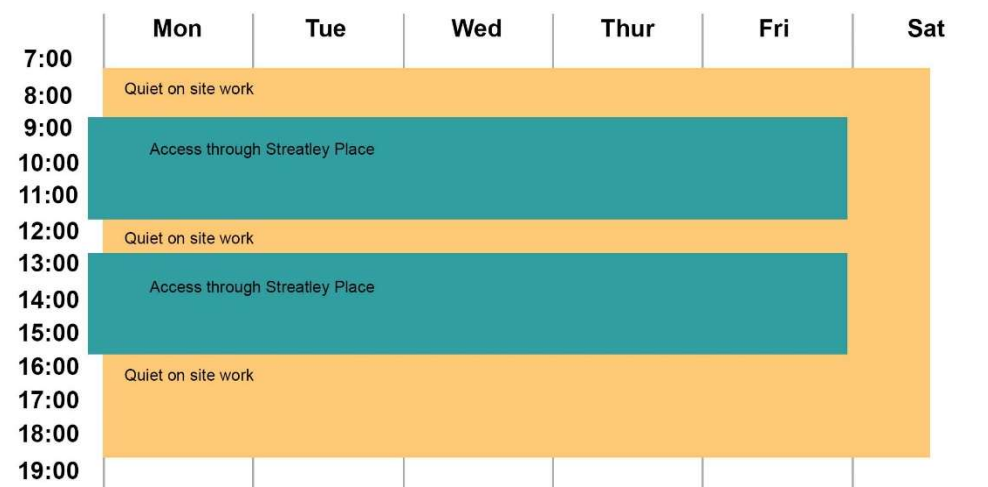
Mon Tue Wed Thur Fri Sat

7:00
8:00
9:00
10:00
11:00
12:00
13:00
14:00
15:00
16:00
17:00
18:00
19:00

Quiet on site work

Access through Streatley Place

Quiet on site work

Access through Streatley Place

Quiet on site work